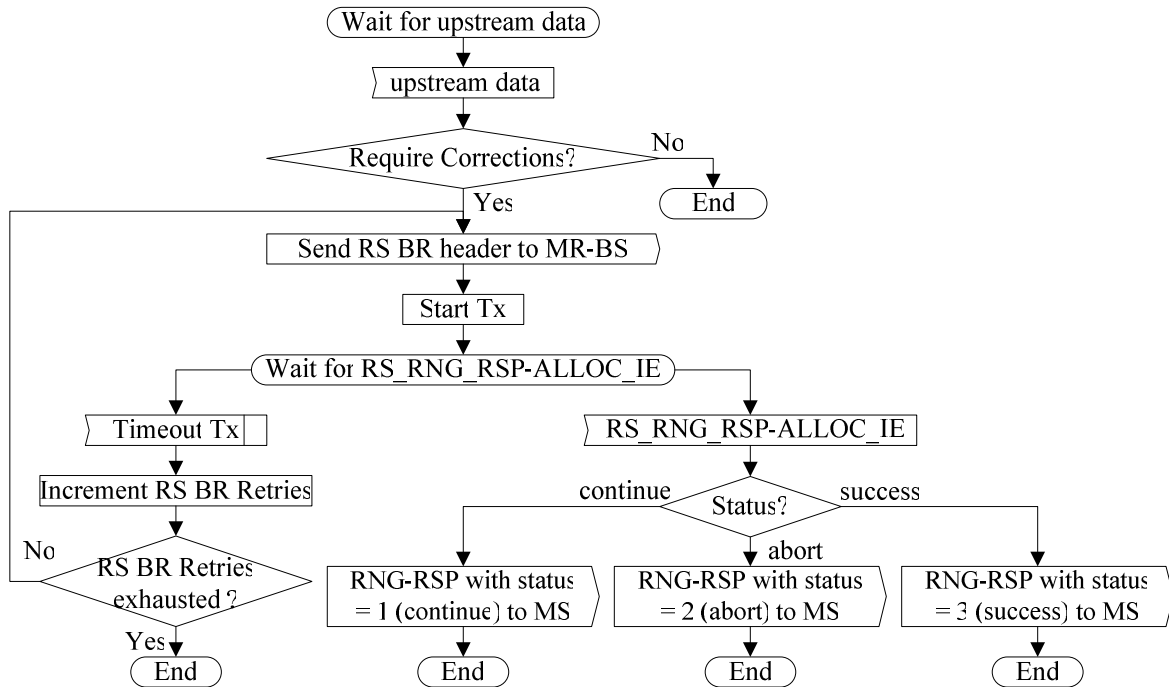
Wait for upstream data

upstream data

Require Corrections?

No

End

Yes

Send RS BR header to MR-BS

Start Tx

Wait for RS_RNG_RSP-ALLOC_IE

Timeout Tx

Increment RS BR Retries

No

RS BR Retries exhausted ?

Yes

End

RS_RNG_RSP-ALLOC_IE

continue

Status?

success

abort

RNG-RSP with status = 1 (continue) to MS

End

RNG-RSP with status = 2 (abort) to MS

End

RNG-RSP with status = 3 (success) to MS

End